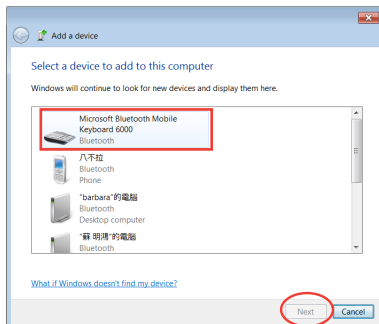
Add a device

Select a device to add to this computer

Windows will continue to look for new devices and display them here.

Microsoft Bluetooth Mobile Keyboard 6000
Bluetooth

八不拉
Bluetooth
Phone

"barbara"的電腦
Bluetooth
Desktop computer

"蘇 明潤"的電腦
Bluetooth

What if Windows doesn't find my device?

Next
Cancel